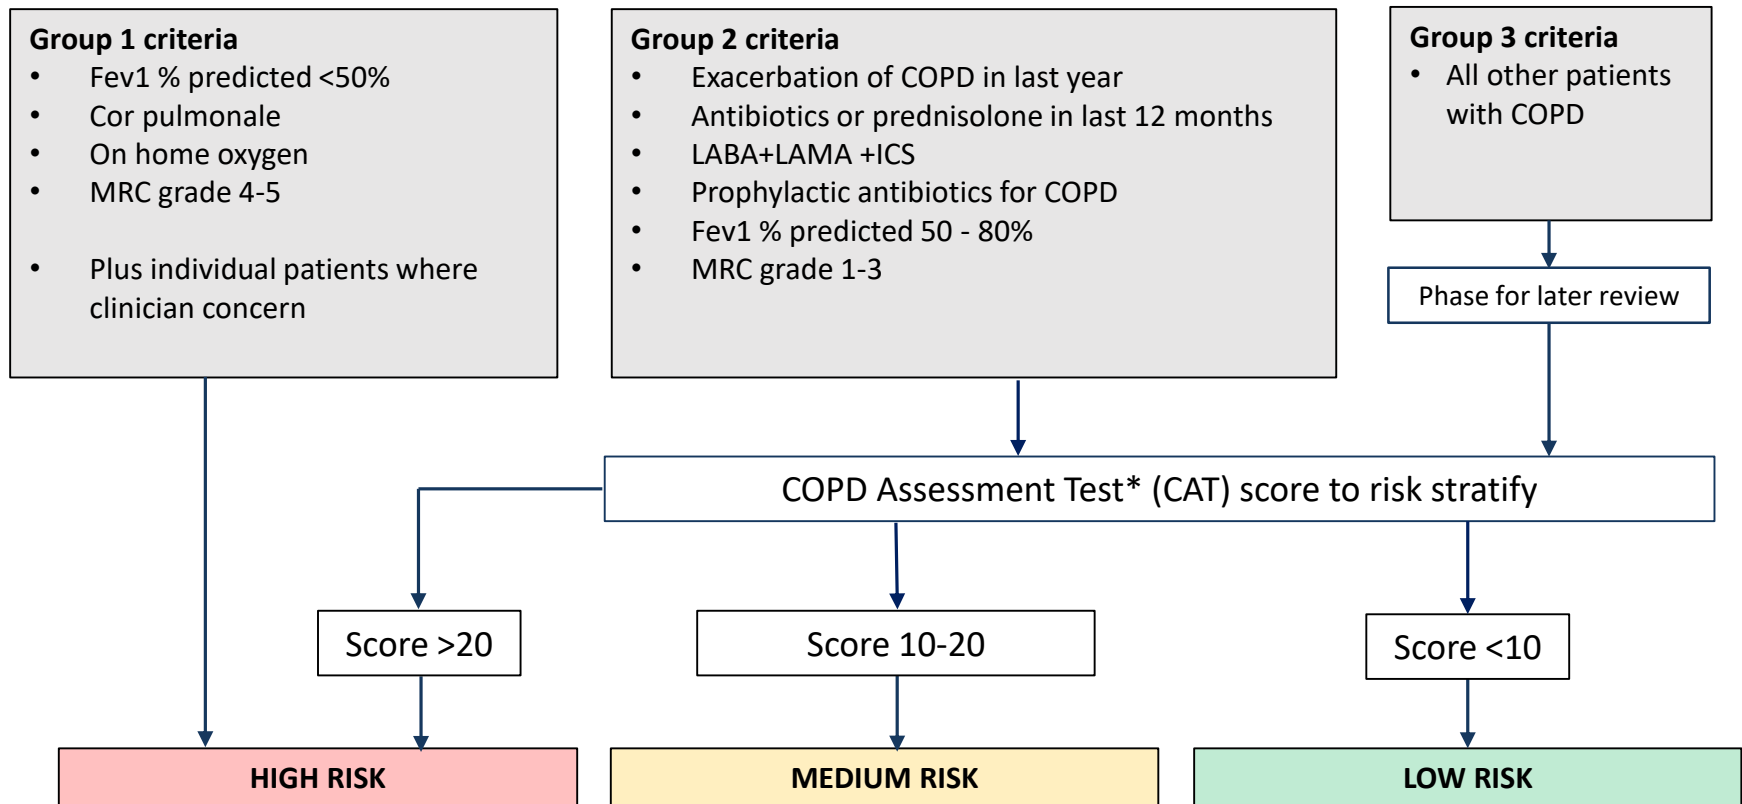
**Group 1 criteria**
- Fev1 % predicted <50%
- Cor pulmonale
- On home oxygen
- MRC grade 4-5

- Plus individual patients where clinician concern

**Group 2 criteria**
- Exacerbation of COPD in last year
- Antibiotics or prednisolone in last 12 months
- LABA+LAMA +ICS
- Prophylactic antibiotics for COPD
- Fev1 % predicted 50 - 80%
- MRC grade 1-3

**Group 3 criteria**
- All other patients with COPD

Phase for later review

COPD Assessment Test* (CAT) score to risk stratify

Score >20

Score 10-20

Score <10

HIGH RISK

MEDIUM RISK

LOW RISK